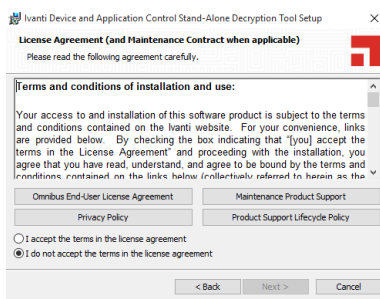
Ivanti Device and Application Control Stand-Alone Decryption Tool Setup

License Agreement (and Maintenance Contract when applicable)

Please read the following agreement carefully.

Terms and conditions of installation and use:

Your access to and installation of this software product is subject to the terms and conditions contained on the Ivanti website. For your convenience, links are provided below. By checking the box indicating that "[you] accept the terms in the License Agreement" and proceeding with the installation, you agree that you have read, understand, and agree to be bound by the terms and conditions contained on the links below (collectively referred to herein as the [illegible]

Omnibus End-User License Agreement

Maintenance Product Support

Privacy Policy

Product Support Lifecycle Policy

I accept the terms in the license agreement

I do not accept the terms in the license agreement

< Back

Next >

Cancel